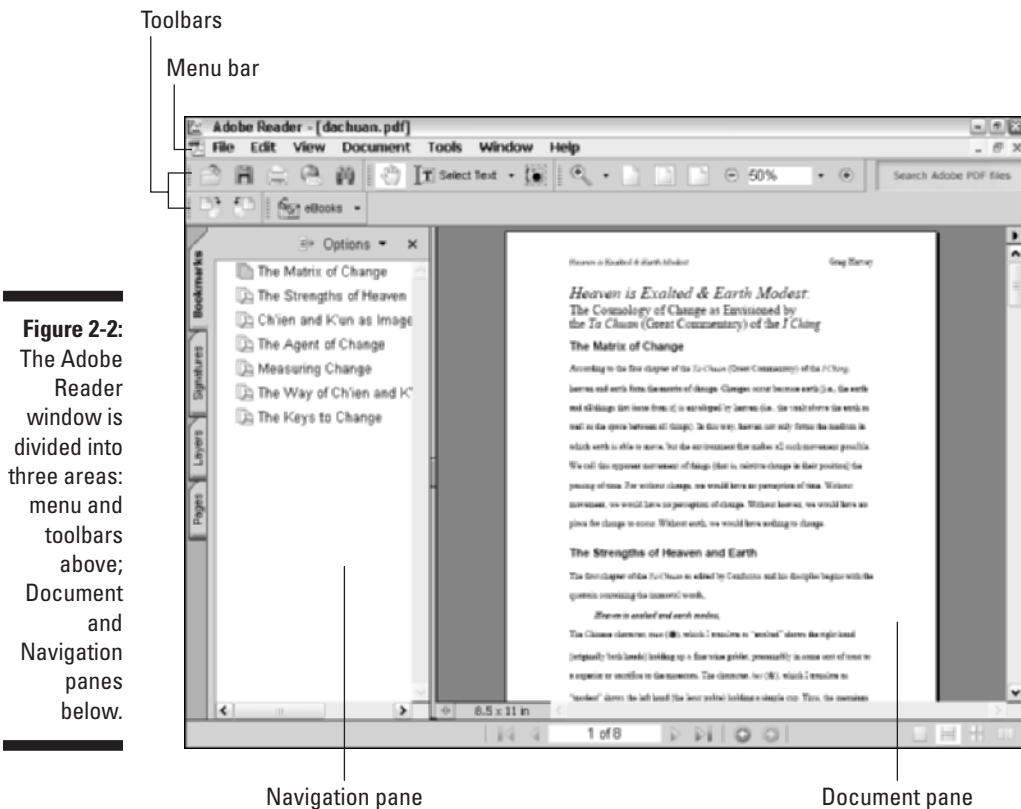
Toolbars

Menu bar

Figure 2-2: The Adobe Reader window is divided into three areas: menu and toolbars above; Document and Navigation panes below.

Adobe Reader - [dachuan.pdf]

File Edit View Document Tools Window Help

Select Text

50%

Search Adobe PDF files

eBooks

Options

Bookmarks

Signatures

Layers

Pages

The Matrix of Change

The Strengths of Heaven

Ch'ien and K'un as Image

The Agent of Change

Measuring Change

The Way of Ch'ien and K'

The Keys to Change

Heaven is Exalted & Earth Modest

Greg Harvey

Heaven is Exalted & Earth Modest:

The Cosmology of Change as Envisioned by the Ta Chuan (Great Commentary) of the I Ching

The Matrix of Change

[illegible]

The Strengths of Heaven and Earth

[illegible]

Heaven is exalted and earth modest,

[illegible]

8.5 x 11 in

1 of 8

Navigation pane

Document pane